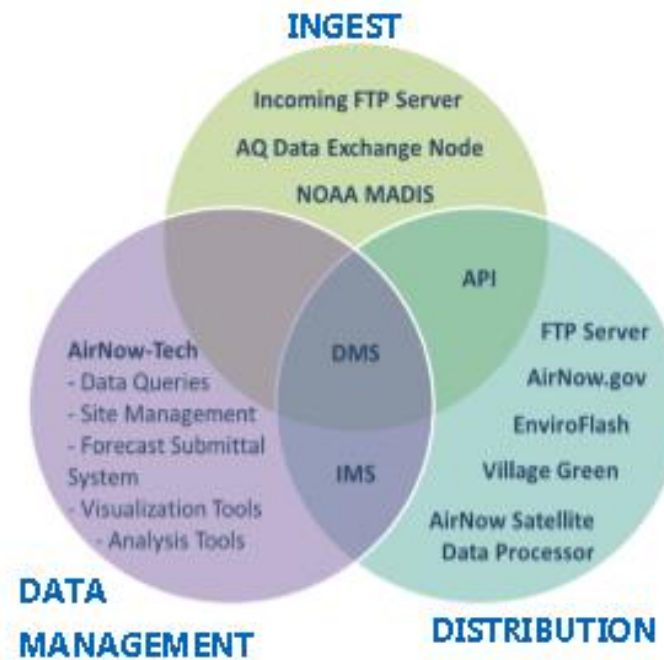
INGEST

Incoming FTP Server
AQ Data Exchange Node
NOAA MADIS

API

AirNow-Tech
- Data Queries
- Site Management
- Forecast Submittal System
- Visualization Tools
- Analysis Tools

DMS

IMS

FTP Server
AirNow.gov
EnviroFlash
Village Green
AirNow Satellite Data Processor

DATA MANAGEMENT

DISTRIBUTION